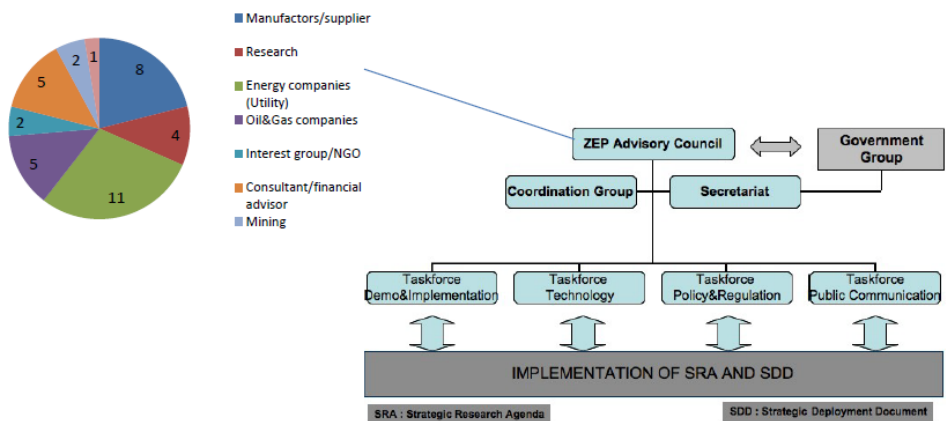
8
4
11
5
2
5
2
1

Manufactors/supplier
Research
Energy companies (Utility)
Oil&Gas companies
Interest group/NGO
Consultant/financial advisor
Mining

ZEP Advisory Council
Government Group
Coordination Group
Secretariat
Taskforce Demo&Implementation
Taskforce Technology
Taskforce Policy&Regulation
Taskforce Public Communication
IMPLEMENTATION OF SRA AND SDD
SRA : Strategic Research Agenda
SDD : Strategic Deployment Document